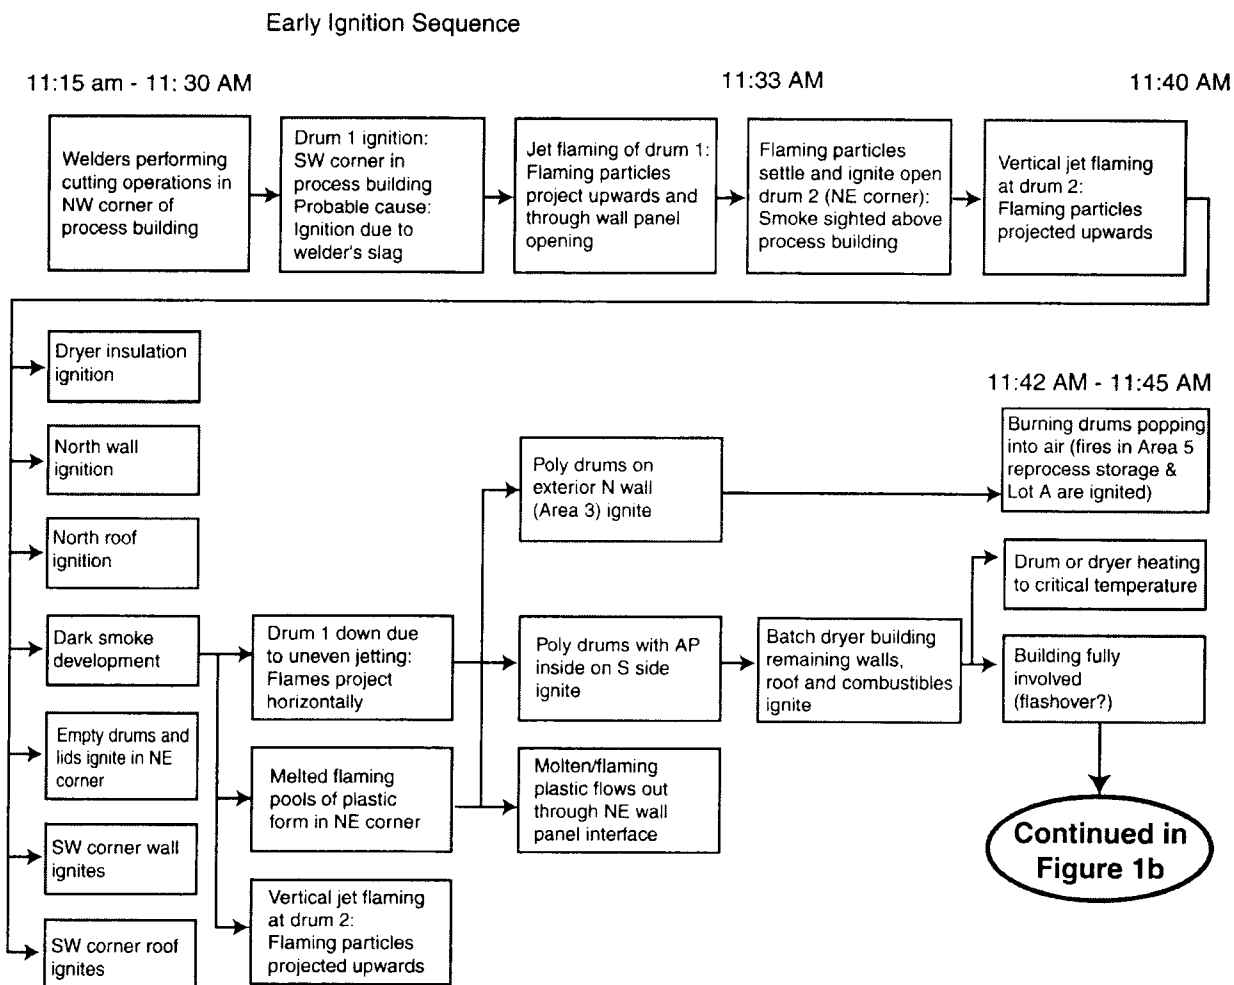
Early Ignition Sequence

11:15 am - 11: 30 AM

11:33 AM

11:40 AM

Welders performing cutting operations in NW corner of process building

Drum 1 ignition: SW corner in process building Probable cause: Ignition due to welder's slag

Jet flaming of drum 1: Flaming particles project upwards and through wall panel opening

Flaming particles settle and ignite open drum 2 (NE corner): Smoke sighted above process building

Vertical jet flaming at drum 2: Flaming particles projected upwards

Dryer insulation ignition

North wall ignition

North roof ignition

Dark smoke development

Empty drums and lids ignite in NE corner

SW corner wall ignites

SW corner roof ignites

Drum 1 down due to uneven jetting: Flames project horizontally

Melted flaming pools of plastic form in NE corner

Vertical jet flaming at drum 2: Flaming particles projected upwards

Poly drums on exterior N wall (Area 3) ignite

Poly drums with AP inside on S side ignite

Molten/flaming plastic flows out through NE wall panel interface

Batch dryer building remaining walls, roof and combustibles ignite

11:42 AM - 11:45 AM

Burning drums popping into air (fires in Area 5 reprocess storage & Lot A are ignited)

Drum or dryer heating to critical temperature

Building fully involved (flashover?)

Continued in Figure 1b